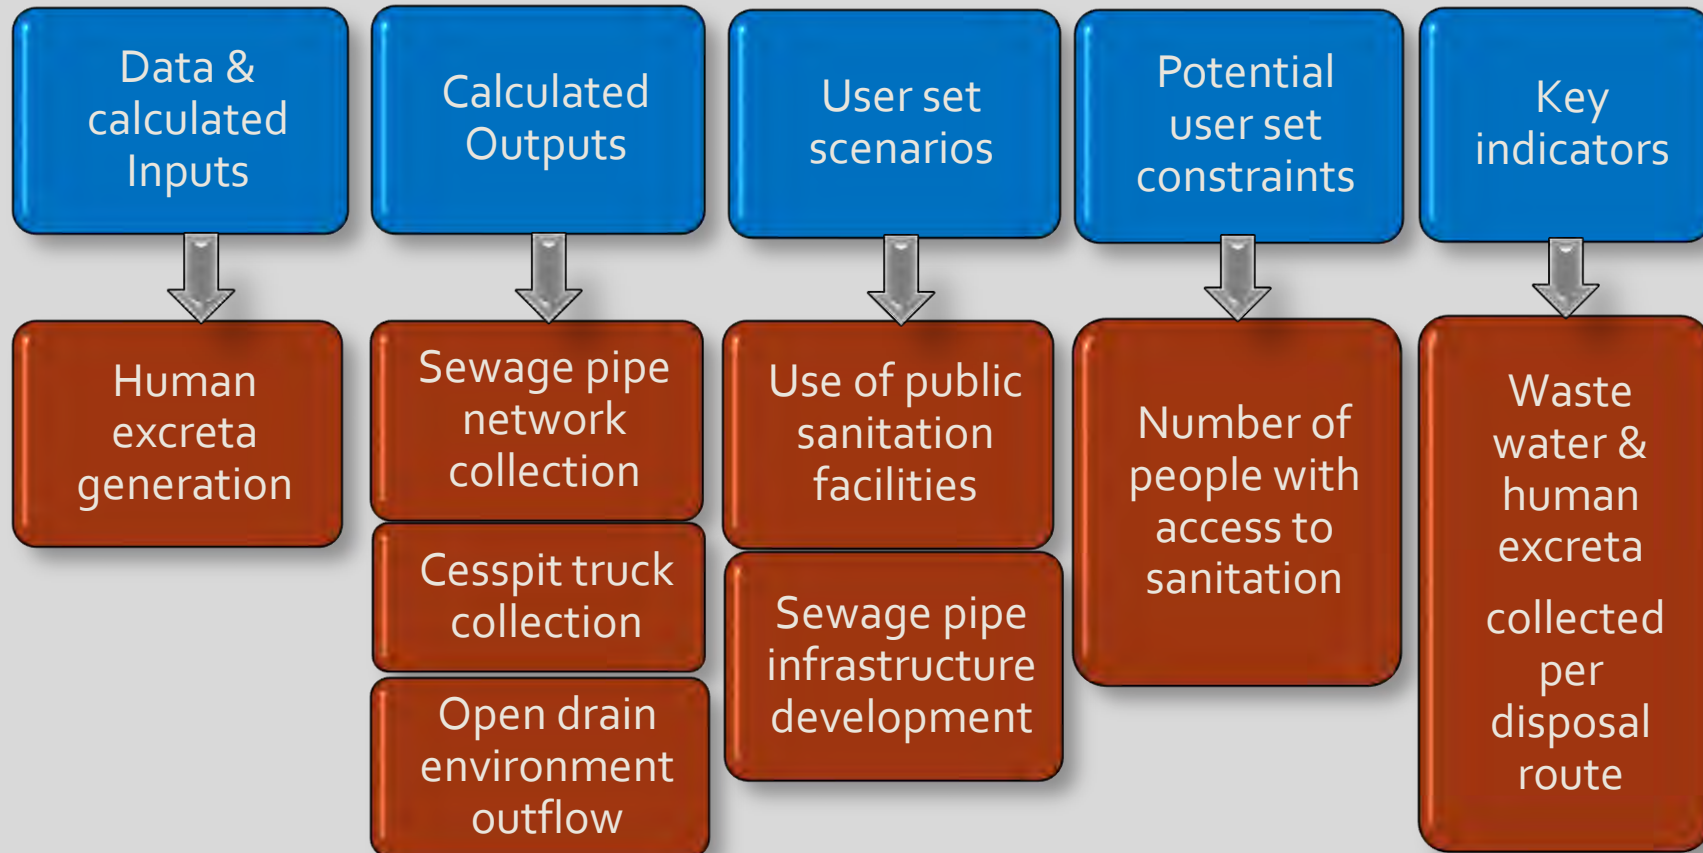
Data & calculated Inputs

Human excreta generation

Calculated Outputs

Sewage pipe network collection

Cesspit truck collection

Open drain environment outflow

User set scenarios

Use of public sanitation facilities

Sewage pipe infrastructure development

Potential user set constraints

Number of people with access to sanitation

Key indicators

Waste water & human excreta

collected per disposal route